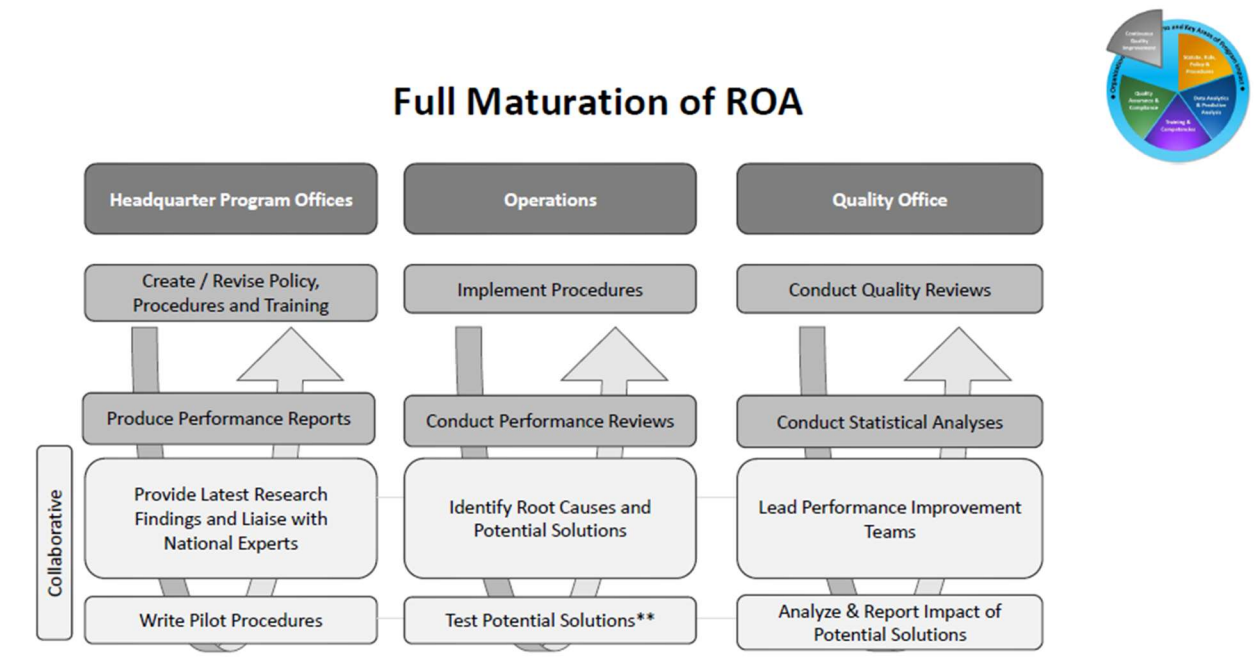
Full Maturation of ROA

Continuous Quality Improvement

Statute, Rule, Policy & Procedure

Data Analytics & Predictive Analysis

Training & Competencies

Quality Assurance & Compliance

Headquarter Program Offices

Operations

Quality Office

Create / Revise Policy, Procedures and Training

Implement Procedures

Conduct Quality Reviews

Produce Performance Reports

Conduct Performance Reviews

Conduct Statistical Analyses

Collaborative

Provide Latest Research Findings and Liaise with National Experts

Identify Root Causes and Potential Solutions

Lead Performance Improvement Teams

Write Pilot Procedures

Test Potential Solutions**

Analyze & Report Impact of Potential Solutions